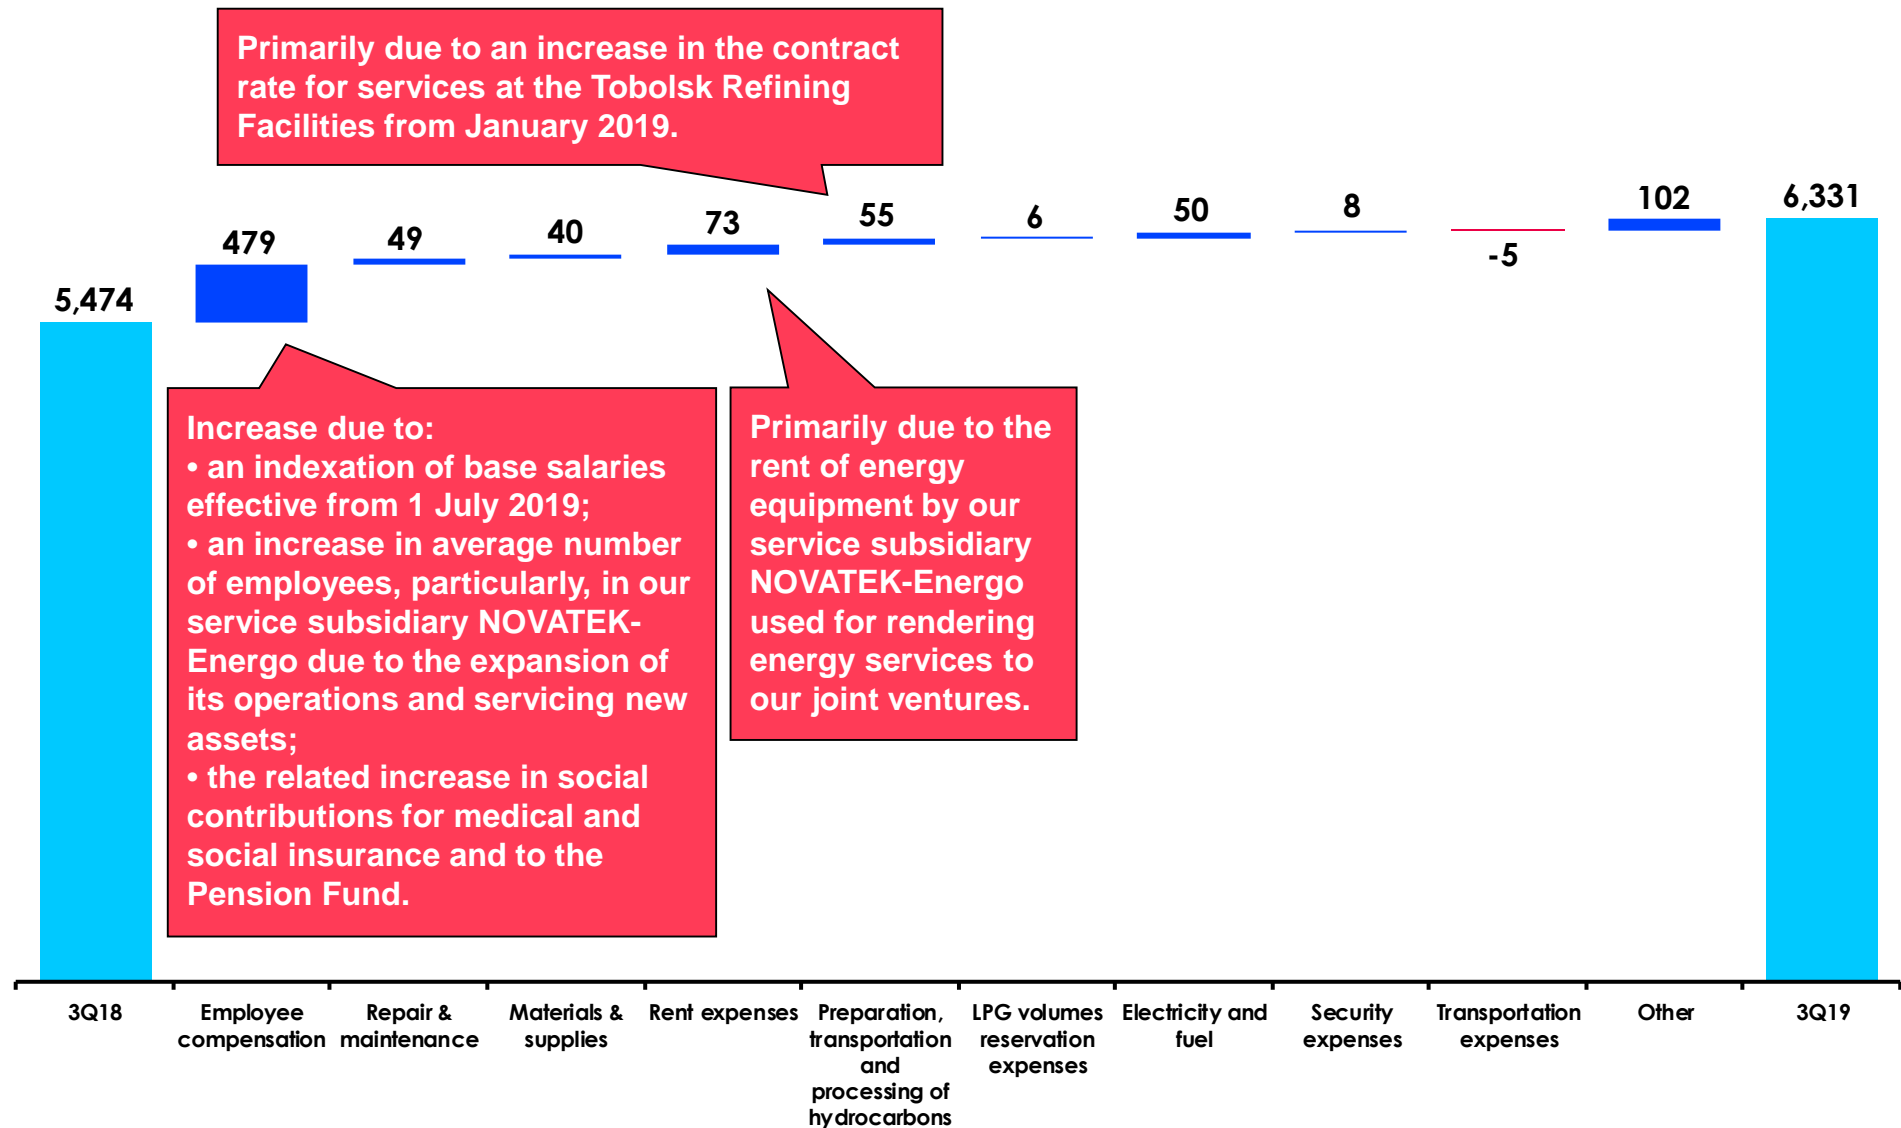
Primarily due to an increase in the contract rate for services at the Tobolsk Refining Facilities from January 2019.

5,474

479

49

40

73

55

6

50

8

-5

102

6,331

Increase due to:
• an indexation of base salaries effective from 1 July 2019;
• an increase in average number of employees, particularly, in our service subsidiary NOVATEK-Energo due to the expansion of its operations and servicing new assets;
• the related increase in social contributions for medical and social insurance and to the Pension Fund.

Primarily due to the rent of energy equipment by our service subsidiary NOVATEK-Energo used for rendering energy services to our joint ventures.

3Q18

Employee compensation

Repair & maintenance

Materials & supplies

Rent expenses

Preparation, transportation and processing of hydrocarbons

LPG volumes reservation expenses

Electricity and fuel

Security expenses

Transportation expenses

Other

3Q19